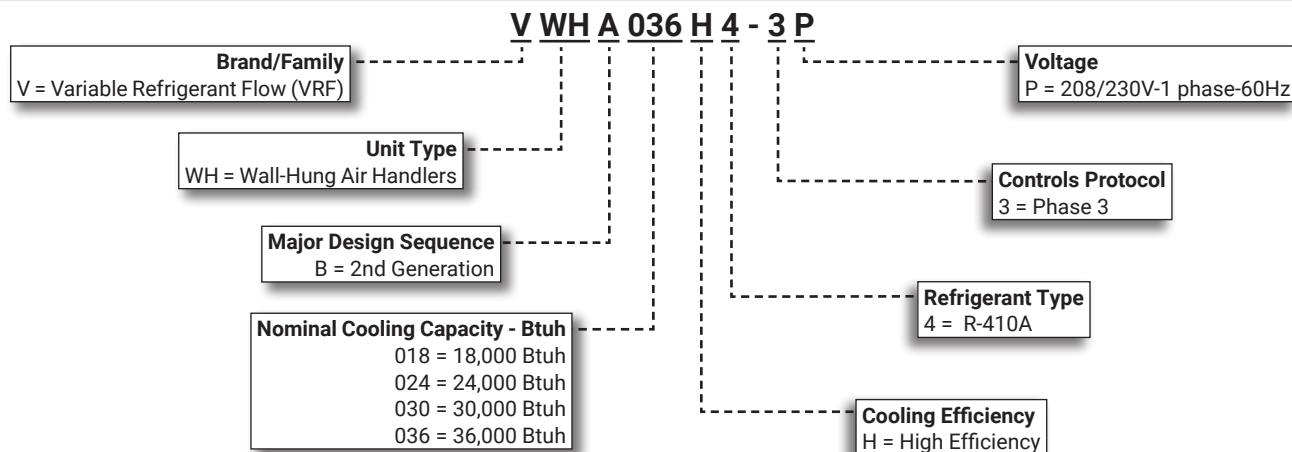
V WH A 036 H 4 - 3 P

Brand/Family
V = Variable Refrigerant Flow (VRF)

Unit Type
WH = Wall-Hung Air Handlers

Major Design Sequence
B = 2nd Generation

Nominal Cooling Capacity - Btuh
018 = 18,000 Btuh
024 = 24,000 Btuh
030 = 30,000 Btuh
036 = 36,000 Btuh

Voltage
P = 208/230V-1 phase-60Hz

Controls Protocol
3 = Phase 3

Refrigerant Type
4 = R-410A

Cooling Efficiency
H = High Efficiency